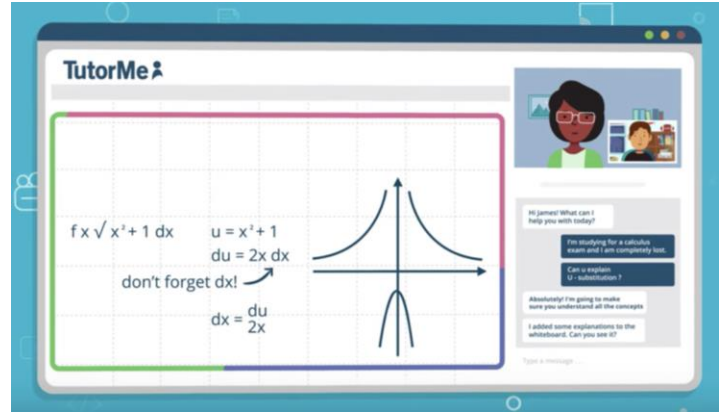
TutorMe

$f x \sqrt{x^2+1}\, dx$

$u = x^2 + 1$

$du = 2x\, dx$

don't forget dx!

$dx = \frac{du}{2x}$

Hi James! What can I help you with today?

I'm studying for a calculus exam and I am completely lost.

Can u explain U - substitution ?

Absolutely! I'm going to make sure you understand all the concepts

I added some explanations to the whiteboard. Can you see it?

Type a message...